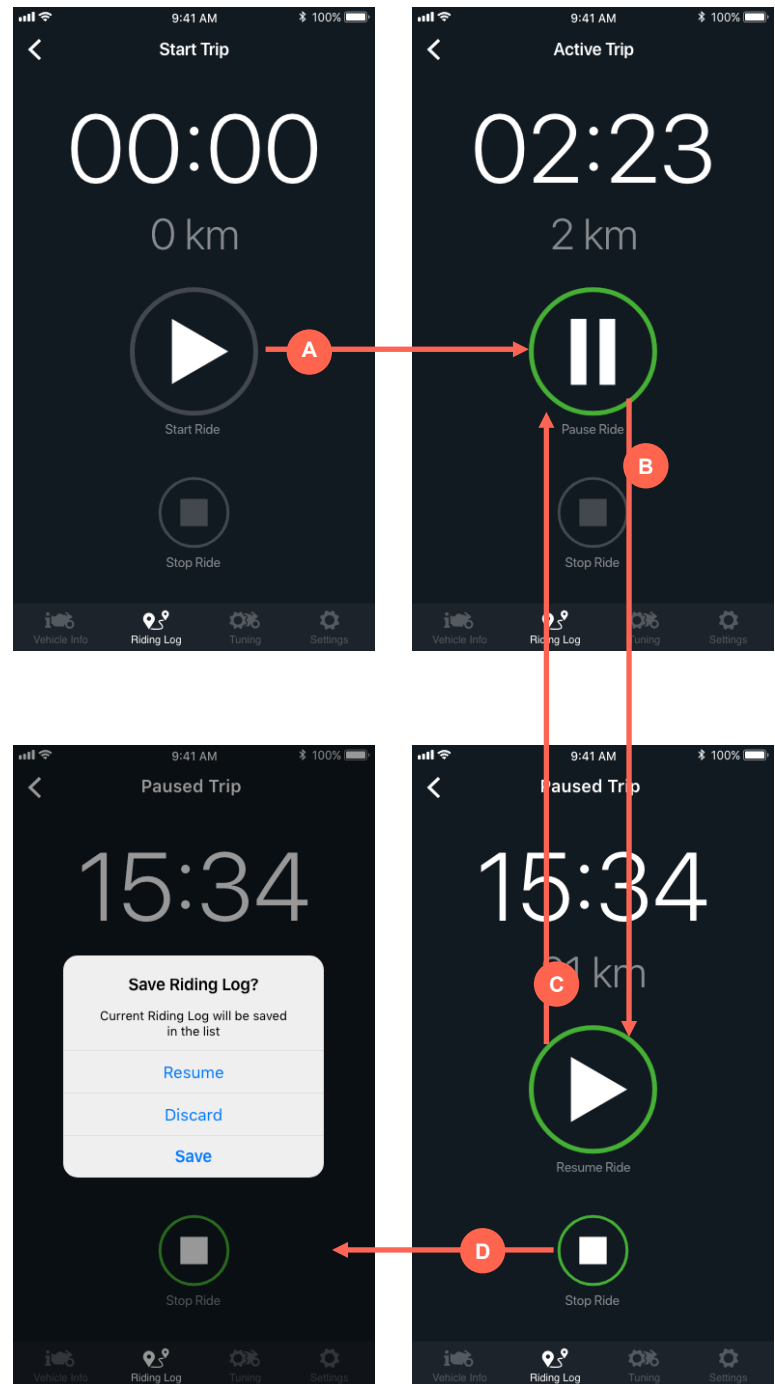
9:41 AM 100%

Start Trip

00:00

0 km

Start Ride

Stop Ride

Vehicle Info Riding Log Tuning Settings

A

9:41 AM 100%

Active Trip

02:23

2 km

Pause Ride

Stop Ride

Vehicle Info Riding Log Tuning Settings

B

9:41 AM 100%

Paused Trip

15:34

Save Riding Log?

Current Riding Log will be saved in the list

Resume

Discard

Save

Stop Ride

Vehicle Info Riding Log Tuning Settings

9:41 AM 100%

Paused Trip

15:34

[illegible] km

C

Resume Ride

D

Stop Ride

Vehicle Info Riding Log Tuning Settings